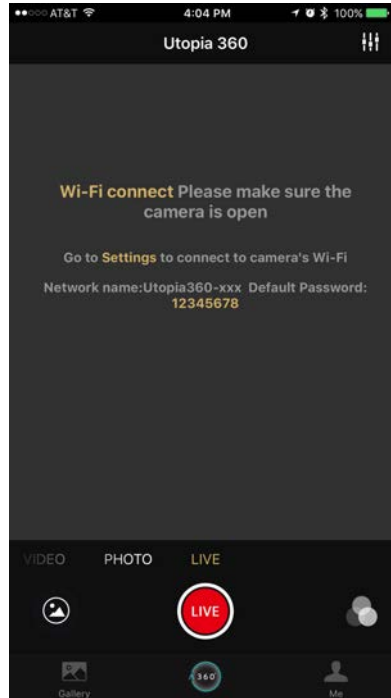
AT&T 4:04 PM 100%

Utopia 360

Wi-Fi connect Please make sure the camera is open

Go to Settings to connect to camera's Wi-Fi

Network name:Utopia360-xxx Default Password: 12345678

VIDEO PHOTO LIVE

LIVE

Gallery 360 Me